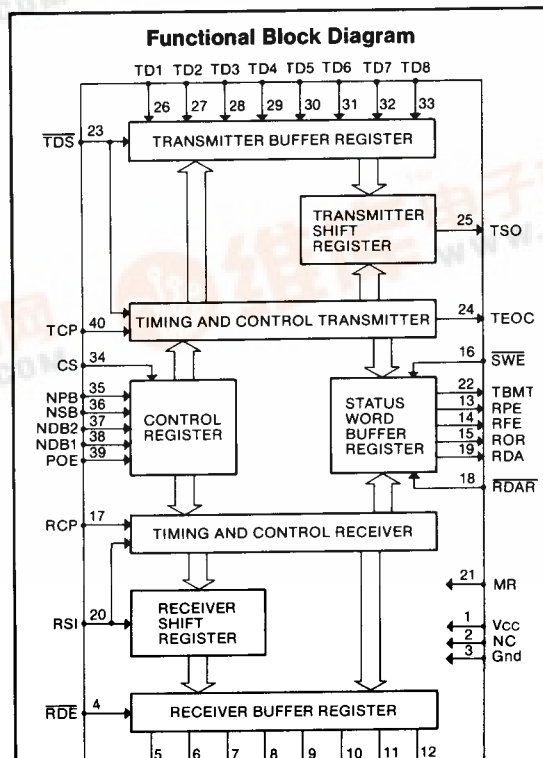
Functional Block Diagram

TD1 TD2 TD3 TD4 TD5 TD6 TD7 TD8

26 27 28 29 30 31 32 33

$\overline{TDS}$ 23

TRANSMITTER BUFFER REGISTER

TRANSMITTER SHIFT REGISTER

25 TSO

TCP 40

TIMING AND CONTROL TRANSMITTER

24 TEOC

CS 34

16 $\overline{SWE}$

NPB 35
NSB 36
NDB2 37
NDB1 38
POE 39

CONTROL REGISTER

STATUS WORD BUFFER REGISTER

22 TBMT
13 RPE
14 RFE
15 ROR
19 RDA

18 $\overline{RDAR}$

RCP 17

TIMING AND CONTROL RECEIVER

21 MR

RSI 20

RECEIVER SHIFT REGISTER

1 Vcc
2 NC
3 Gnd

$\overline{RDE}$ 4

RECEIVER BUFFER REGISTER

5 6 7 8 9 10 11 12